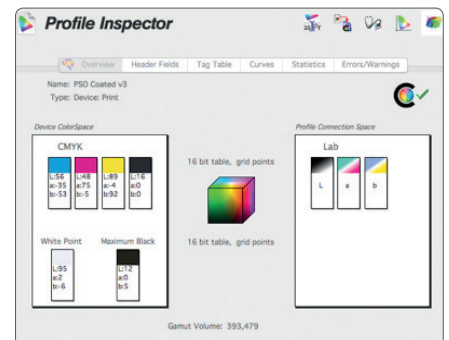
Profile Inspector

Overview | Header Fields | Tag Table | Curves | Statistics | Errors/Warnings

Name: PSO Coated v3
Type: Device: Print

Device ColorSpace

CMYK

L:56
a:-35
b:-53

L:48
a:75
b:-5

L:89
a:-4
b:92

L:16
a:0
b:0

White Point

L:95
a:2
b:-6

Maximum Black

L:12
a:0
b:5

16 bit table, grid points

16 bit table, grid points

Profile Connection Space

Lab

L

a

b

Gamut Volume: 393,479